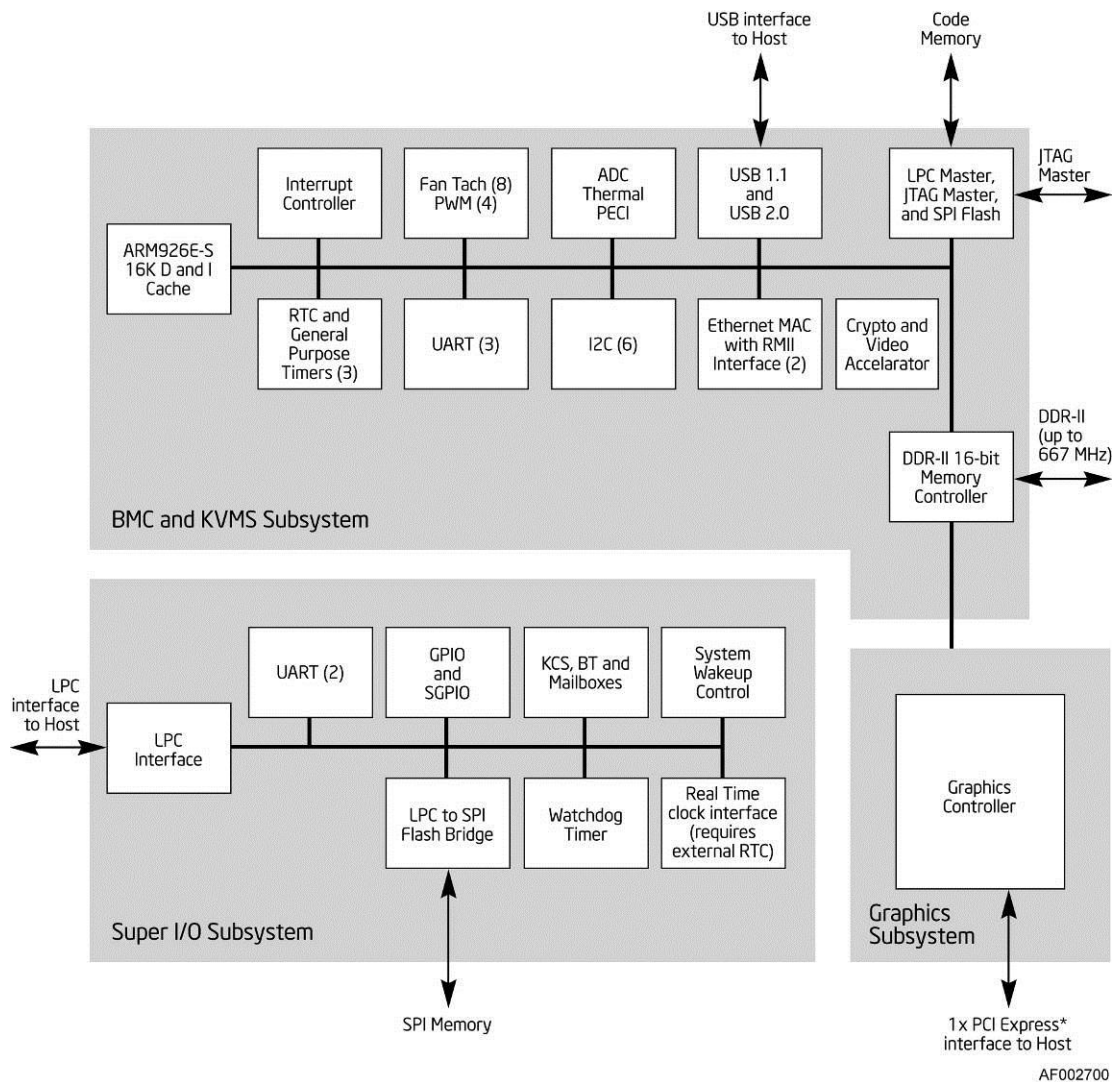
USB interface to Host

Code Memory

Interrupt Controller

Fan Tach (8) PWM (4)

ADC Thermal PECI

USB 1.1 and USB 2.0

LPC Master, JTAG Master, and SPI Flash

JTAG Master

ARM926E-S 16K D and I Cache

RTC and General Purpose Timers (3)

UART (3)

I2C (6)

Ethernet MAC with RMII Interface (2)

Crypto and Video Accelarator

DDR-II (up to 667 MHz)

DDR-II 16-bit Memory Controller

BMC and KVMS Subsystem

UART (2)

GPIO and SGPIO

KCS, BT and Mailboxes

System Wakeup Control

LPC interface to Host

LPC Interface

LPC to SPI Flash Bridge

Watchdog Timer

Real Time clock interface (requires external RTC)

Graphics Controller

Super I/O Subsystem

Graphics Subsystem

SPI Memory

1x PCI Express* interface to Host

AF002700